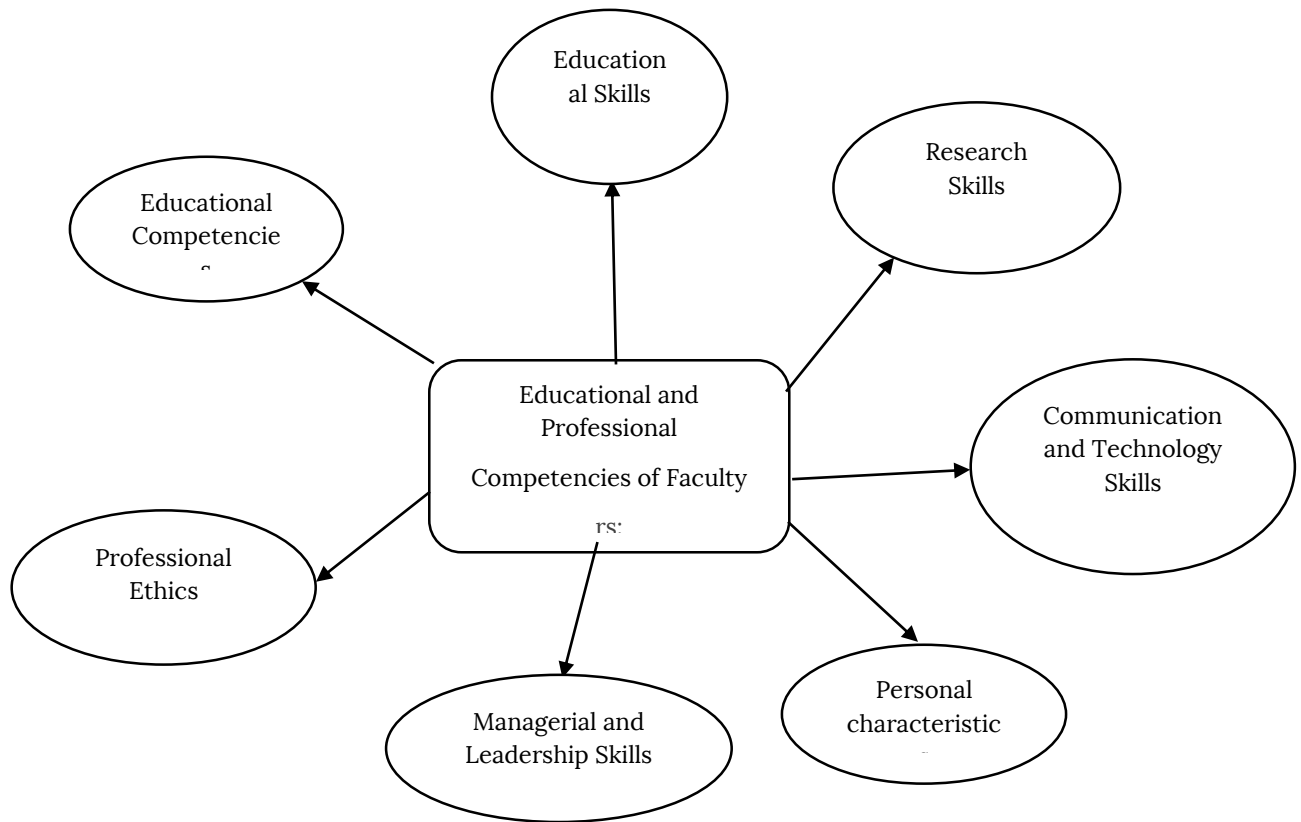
Education al Skills

Research Skills

Educational Competencie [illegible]

Educational and Professional Competencies of Faculty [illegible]

Communication and Technology Skills

Professional Ethics

Managerial and Leadership Skills

Personal characteristic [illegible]